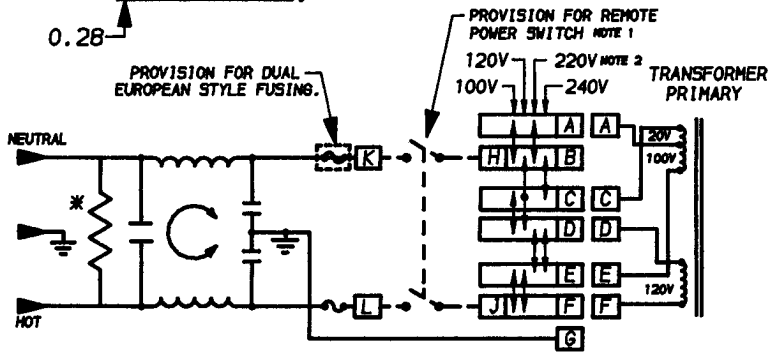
0.28

PROVISION FOR REMOTE POWER SWITCH NOTE 1

PROVISION FOR DUAL EUROPEAN STYLE FUSING.

120V
220V NOTE 2
100V
240V

TRANSFORMER PRIMARY

NEUTRAL
HOT

*

K
L
H
J
A
B
C
D
E
F
A
C
D
E
F
G

20V
100V
120V